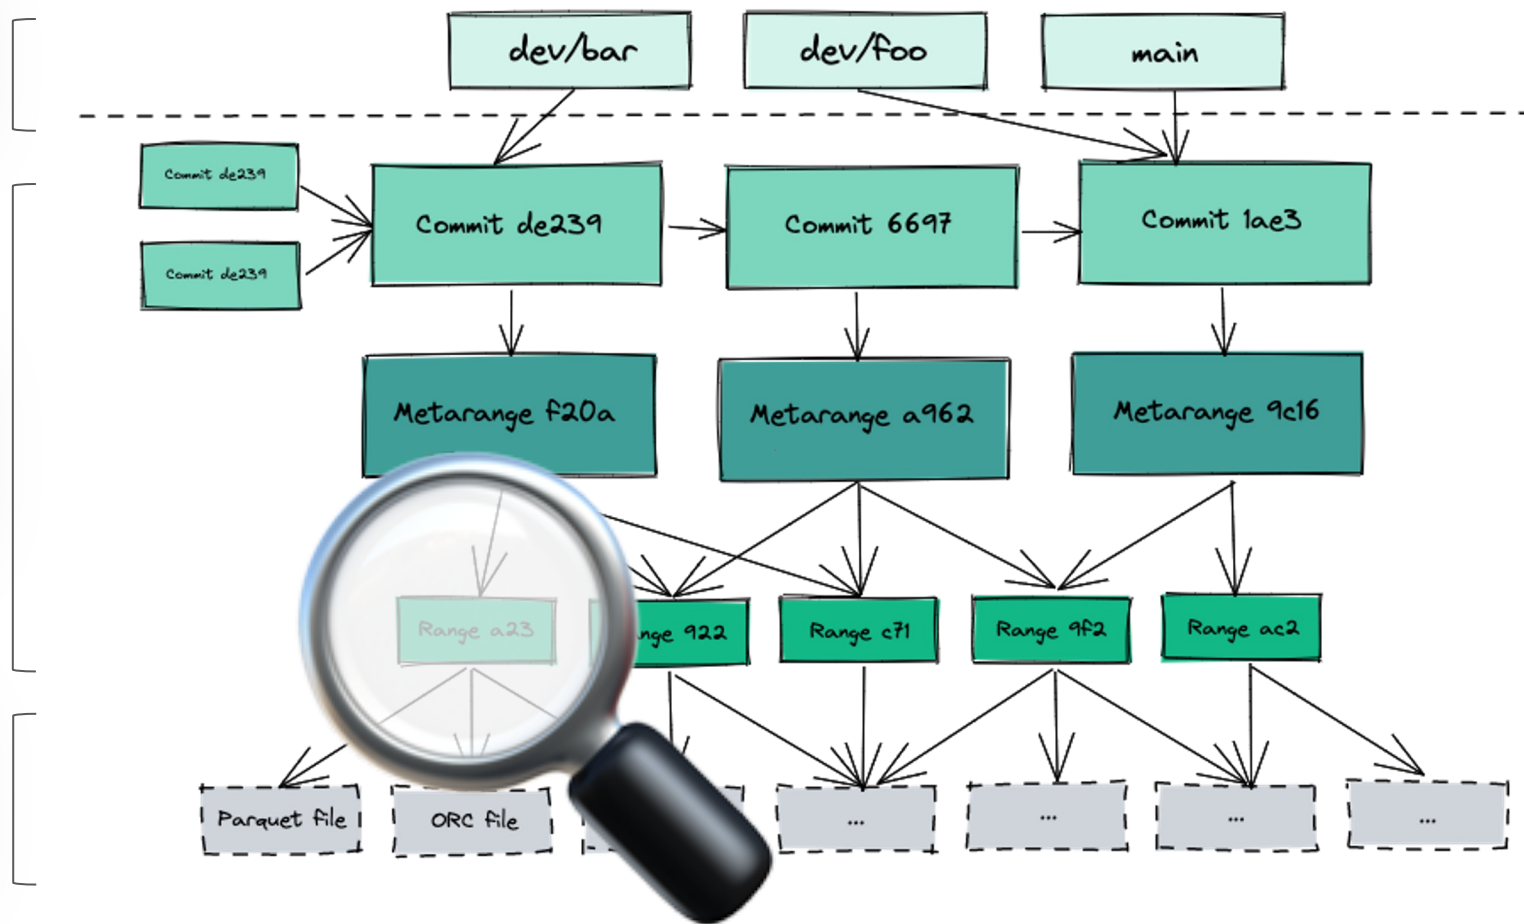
dev/bar
dev/foo
main

Commit de239
Commit de239
Commit de239
Commit 6697
Commit 1ae3

Metarange f20a
Metarange a962
Metarange 9c16

Range a23
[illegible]nge 922
Range c71
Range 9f2
Range ac2

Parquet file
ORC file
...
...
...
...